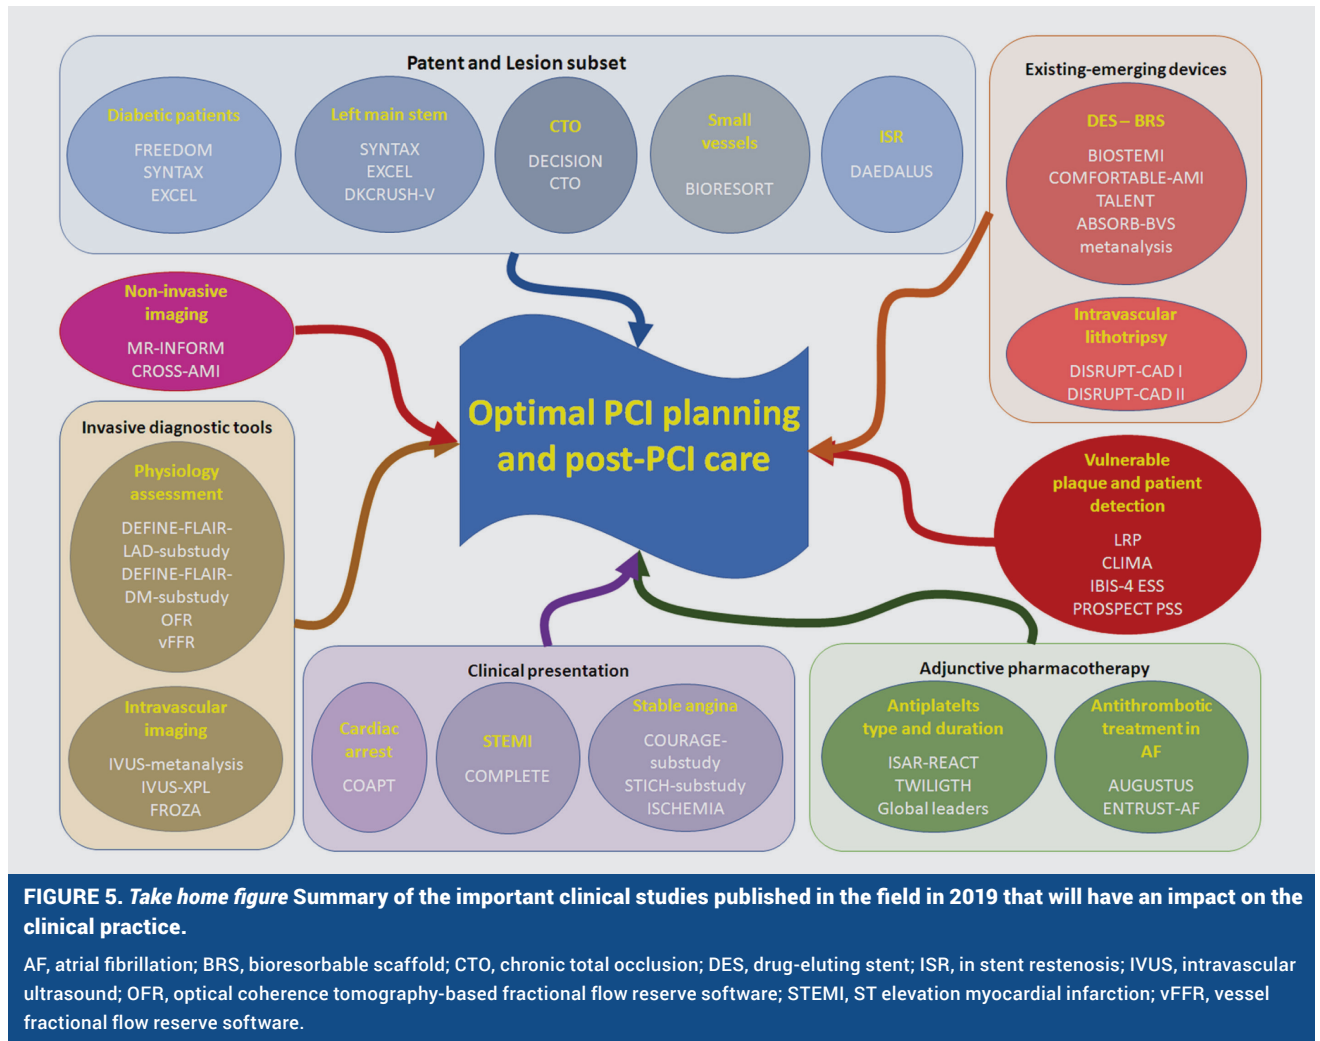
Patent and Lesion subset

Diabetic patients
FREEDOM
SYNTAX
EXCEL

Left main stem
SYNTAX
EXCEL
DKCRUSH-V

CTO
DECISION
CTO

Small vessels
BIORESORT

ISR
DAEDALUS

Existing-emerging devices

DES – BRS
BIOSTEMI
COMFORTABLE-AMI
TALENT
ABSORB-BVS
metanalysis

Intravascular lithotripsy
DISRUPT-CAD I
DISRUPT-CAD II

Non-invasive imaging
MR-INFORM
CROSS-AMI

Optimal PCI planning and post-PCI care

Invasive diagnostic tools

Physiology assessment
DEFINE-FLAIR-LAD-substudy
DEFINE-FLAIR-DM-substudy
OFR
vFFR

Intravascular imaging
IVUS-metanalysis
IVUS-XPL
FROZA

Vulnerable plaque and patient detection
LRP
CLIMA
IBIS-4 ESS
PROSPECT PSS

Clinical presentation

Cardiac arrest
COAPT

STEMI
COMPLETE

Stable angina
COURAGE-substudy
STICH-substudy
ISCHEMIA

Adjunctive pharmacotherapy

Antiplatelts type and duration
ISAR-REACT
TWILIGTH
Global leaders

Antithrombotic treatment in AF
AUGUSTUS
ENTRUST-AF

FIGURE 5. Take home figure Summary of the important clinical studies published in the field in 2019 that will have an impact on the clinical practice.

AF, atrial fibrillation; BRS, bioresorbable scaffold; CTO, chronic total occlusion; DES, drug-eluting stent; ISR, in stent restenosis; IVUS, intravascular ultrasound; OFR, optical coherence tomography-based fractional flow reserve software; STEMI, ST elevation myocardial infarction; vFFR, vessel fractional flow reserve software.